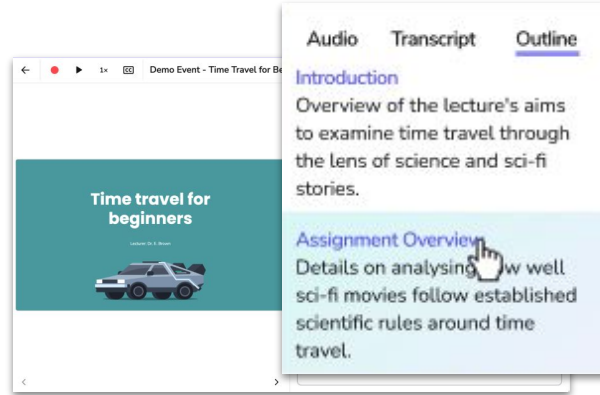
1x CC Demo Event - Time Travel for Be

Time travel for beginners

Lecturer: Dr. E. Brown

Audio Transcript Outline

Introduction
Overview of the lecture's aims to examine time travel through the lens of science and sci-fi stories.

Assignment Overview
Details on analysing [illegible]w well sci-fi movies follow established scientific rules around time travel.